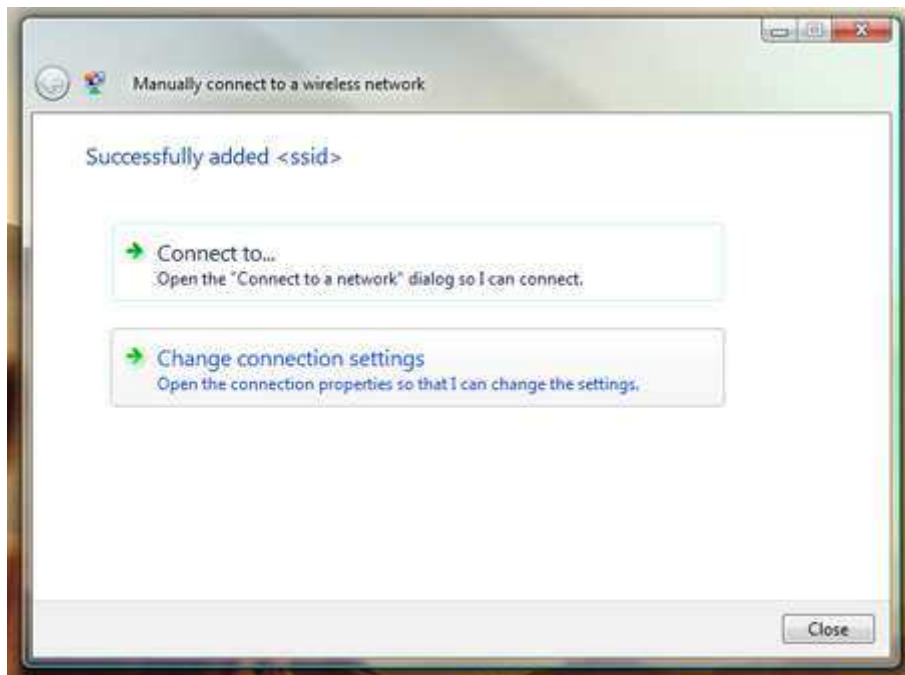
Manually connect to a wireless network

Successfully added <ssid>

Connect to...
Open the "Connect to a network" dialog so I can connect.

Change connection settings
Open the connection properties so that I can change the settings.

Close